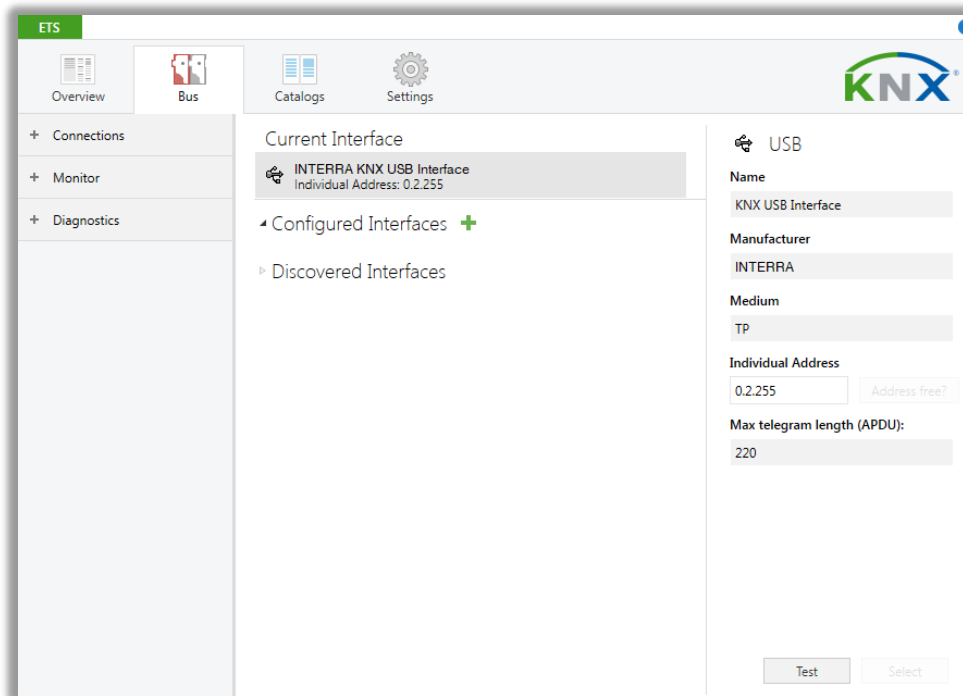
ETS

Overview
Bus
Catalogs
Settings

KNX®

+ Connections
+ Monitor
+ Diagnostics

Current Interface

INTERRA KNX USB Interface
Individual Address: 0.2.255

Configured Interfaces +

Discovered Interfaces

USB

Name
KNX USB Interface

Manufacturer
INTERRA

Medium
TP

Individual Address
0.2.255
Address free?

Max telegram length (APDU):
220

Test
Select